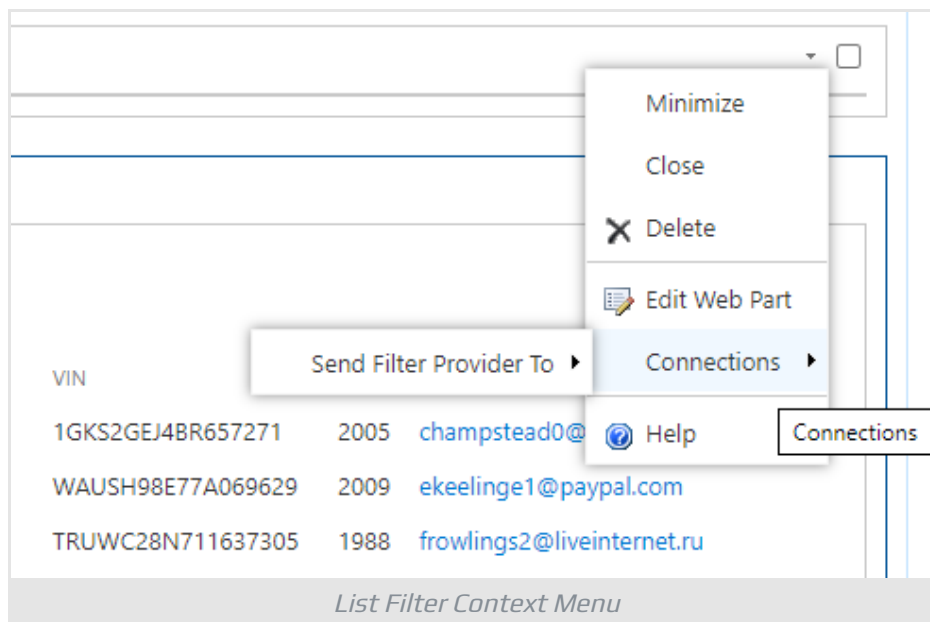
Minimize

Close

Delete

Edit Web Part

Send Filter Provider To

Connections

VIN

1GKS2GEJ4BR657271 2005 champstead0@

Help

Connections

WAUSH98E77A069629 2009 ekeelinge1@paypal.com

TRUWC28N711637305 1988 frowlings2@liveinternet.ru

List Filter Context Menu